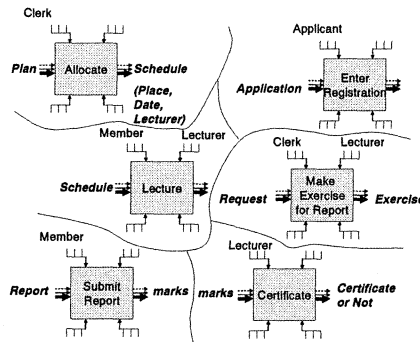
Clerk

Plan

Allocate

Schedule

(Place, Date, Lecturer)

Applicant

Application

Enter Registration

Member

Lecturer

Schedule

Lecture

Clerk

Lecturer

Request

Make Exercise for Report

Exercis

Member

Report

Submit Report

marks

Lecturer

marks

Certificate

Certificate or Not